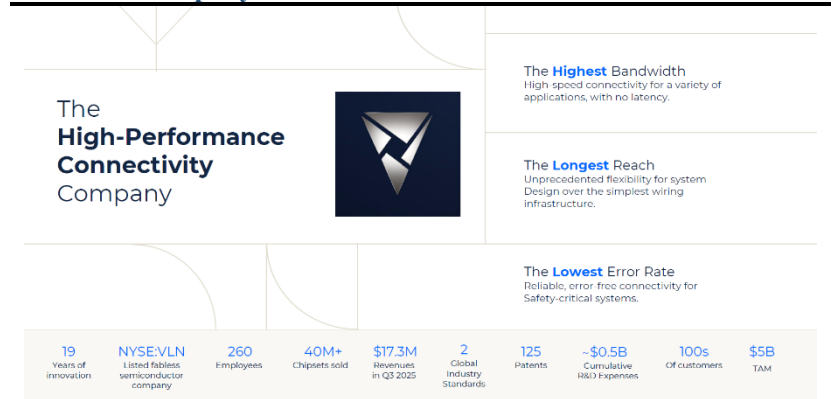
The
High-Performance
Connectivity
Company

The Highest Bandwidth
High speed connectivity for a variety of applications, with no latency.

The Longest Reach
Unprecedented flexibility for system Design over the simplest wiring infrastructure.

The Lowest Error Rate
Reliable, error free connectivity for Safety-critical systems.

| 19 | NYSE:VLN | 260 | 40M+ | \$17.3M | 2 | 125 | ~\$0.5B | 100s | \$5B |
|---|---|---|---|---|---|---|---|---|---|
| Years of innovation | Listed fabless semiconductor company | Employees | Chipsets sold | Revenues in Q3 2025 | Global Industry Standards | Patents | Cumulative R&D Expenses | Of customers | TAM |